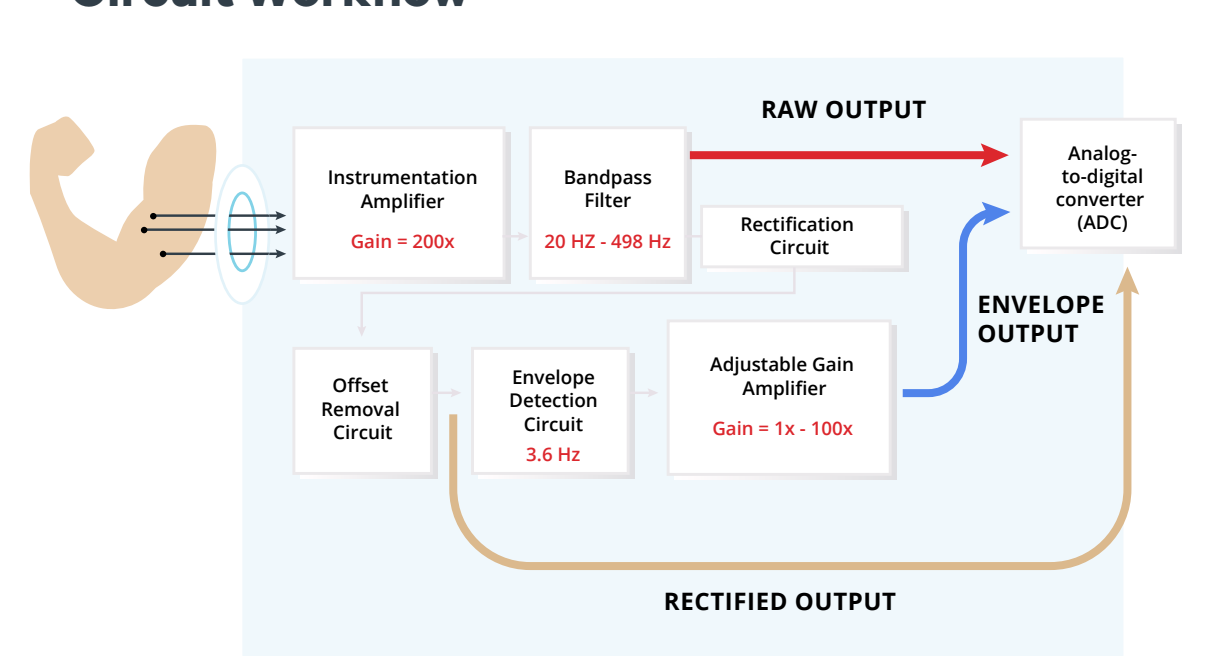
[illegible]

RAW OUTPUT

Instrumentation Amplifier

Gain = 200x

Bandpass Filter

20 HZ - 498 Hz

Rectification Circuit

Analog-to-digital converter (ADC)

ENVELOPE OUTPUT

Offset Removal Circuit

Envelope Detection Circuit

3.6 Hz

Adjustable Gain Amplifier

Gain = 1x - 100x

RECTIFIED OUTPUT